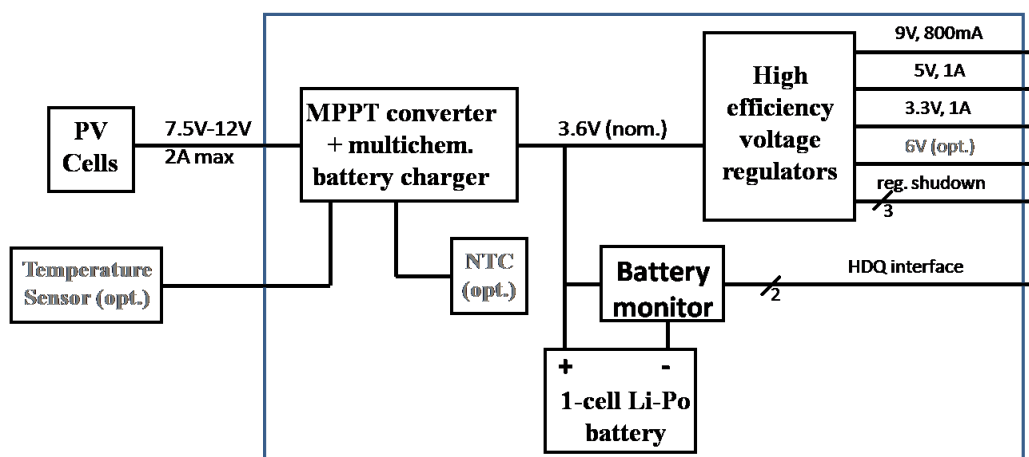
PV Cells

7.5V-12V
2A max

MPPT converter + multichem. battery charger

3.6V (nom.)

High efficiency voltage regulators

9V, 800mA
5V, 1A
3.3V, 1A
6V (opt.)
reg. shudown
3

Temperature Sensor (opt.)

NTC (opt.)

Battery monitor

2
HDQ interface

+
-
1-cell Li-Po battery